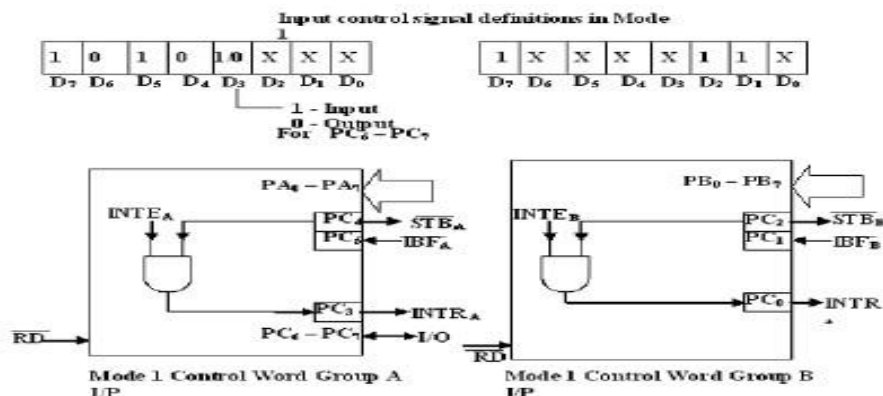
Input control signal definitions in Mode 1

| 1 | 0 | 1 | 0 | 1/0 | X | X | X |
|---|---|---|---|---|---|---|---|
| $D_7$ | $D_6$ | $D_5$ | $D_4$ | $D_3$ | $D_2$ | $D_1$ | $D_0$ |

1 - Input
0 - Output
For $PC_6 - PC_7$

| 1 | X | X | X | X | 1 | 1 | X |
|---|---|---|---|---|---|---|---|
| $D_7$ | $D_6$ | $D_5$ | $D_4$ | $D_3$ | $D_2$ | $D_1$ | $D_0$ |

$PA_0 - PA_7$
$INTE_A$
$PC_4$
$\overline{STB_A}$
$PC_5$
$IBF_A$
$PC_3$
$INTR_A$
$PC_6 - PC_7$
I/O
$\overline{RD}$

Mode 1 Control Word Group A I/P

$PB_0 - PB_7$
$INTE_B$
$PC_2$
$\overline{STB_B}$
$PC_1$
$IBF_B$
$PC_0$
$INTR_B$
$\overline{RD}$

Mode 1 Control Word Group B I/P